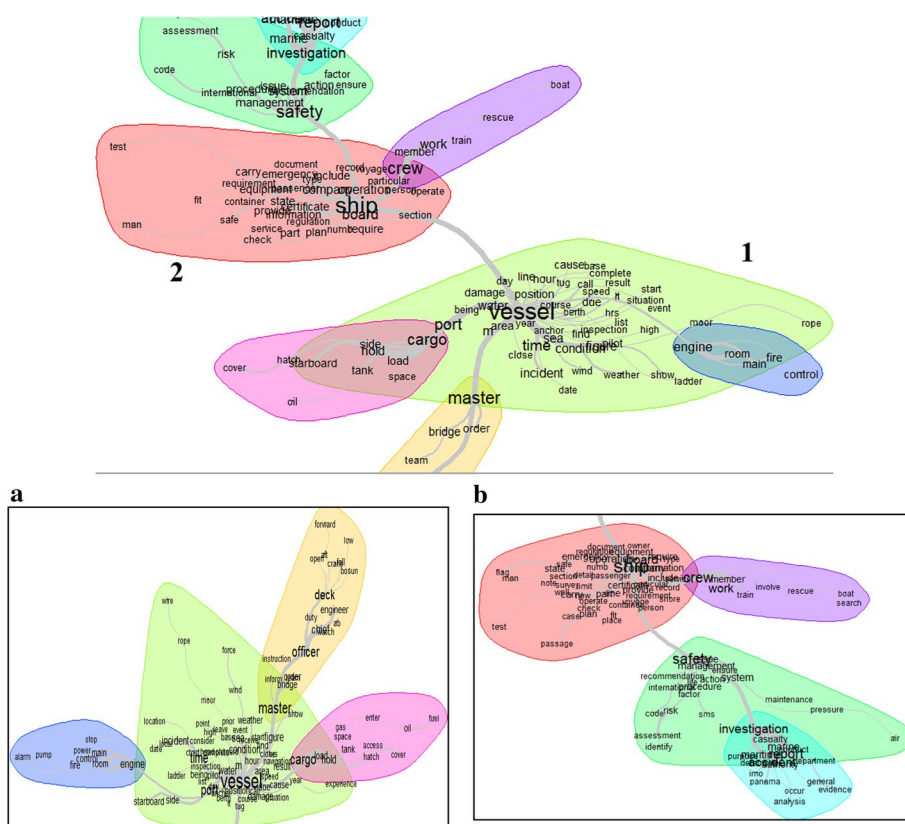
report
assessment
casualty
product
risk
marine
investigation
code
factor
action ensure
international
procedure
issue
system
recommendation
management
safety
boat
rescue
work
train
test
document
record
voyage
member
crew
carry
emergency
include
type
particular
requirement
equipment
company
operation
person
operate
fit
container
state
ship
certificate
provide
information
board
section
man
safe
regulation
service
require
check
part
plan
numb
1
2
cause
base
complete
line
hour
tug
call
result
day
speed
start
damage
position
due
situation
event
being
water
vessel
year
course
berth
hrs
fit
list
moor
rope
anchor
port
sea
inspection
high
area
pilot
cargo
time
condition
figure
engine
room
side
hold
starboard
close
main
fire
hatch
incident
load
tank
wind
show
cover
date
weather
ladder
control
space
oil
master
order
bridge
team
a
b
forward
low
open
aft
craft
bosun
deck
engineer
duty
chief
stb
watch
wire
rope
force
instruction
officer
inform
order
bridge
moor
wind
master
show
location
point
prior
weather
enter
fuel
stop
alarm
pump
power
main
control
fire
room
engine
incident
time
condition
figure
gas
space
tank
access
hatch
oil
cover
date
ladder
cargo
hold
port
vessel
hour
year
cause
experience
starboard
side
flag
man
document
owner
requirement
equipment
emergency
board
state
section
ship
crew
member
work
train
involve
rescue
boat
search
note
carry
information
provide
record
operate
certificate
check
plan
fit
place
person
test
case
passage
safety
management
recommendation
international
procedure
action
system
factor
maintenance
pressure
code
risk
sms
assessment
identify
investigation
casualty
marine
report
accident
conduct
department
imo
panema
occur
analysis
general
evidence
air